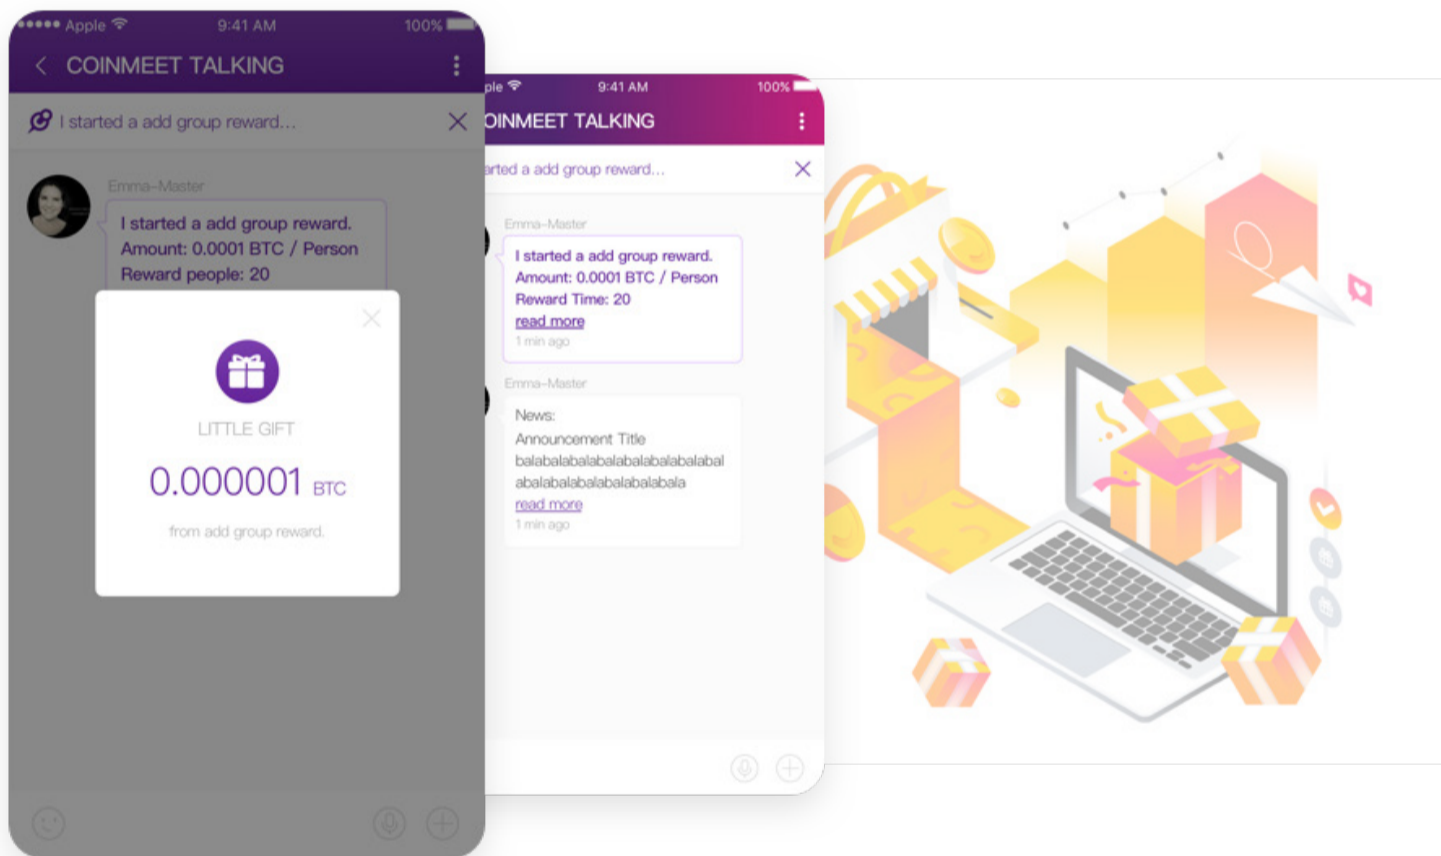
●●●●● Apple 9:41 AM 100%

COINMEET TALKING

I started a add group reward...

Emma-Master

I started a add group reward.
Amount: 0.0001 BTC / Person
Reward people: 20

LITTLE GIFT

0.000001 BTC

from add group reward.

ple 9:41 AM 100%

OINMEET TALKING

rted a add group reward...

Emma-Master

I started a add group reward.
Amount: 0.0001 BTC / Person
Reward Time: 20
read more
1 min ago

Emma-Master

News:
Announcement Title
balabalabalabalabalabalabalabal abalabalabalabalabalabala
read more
1 min ago